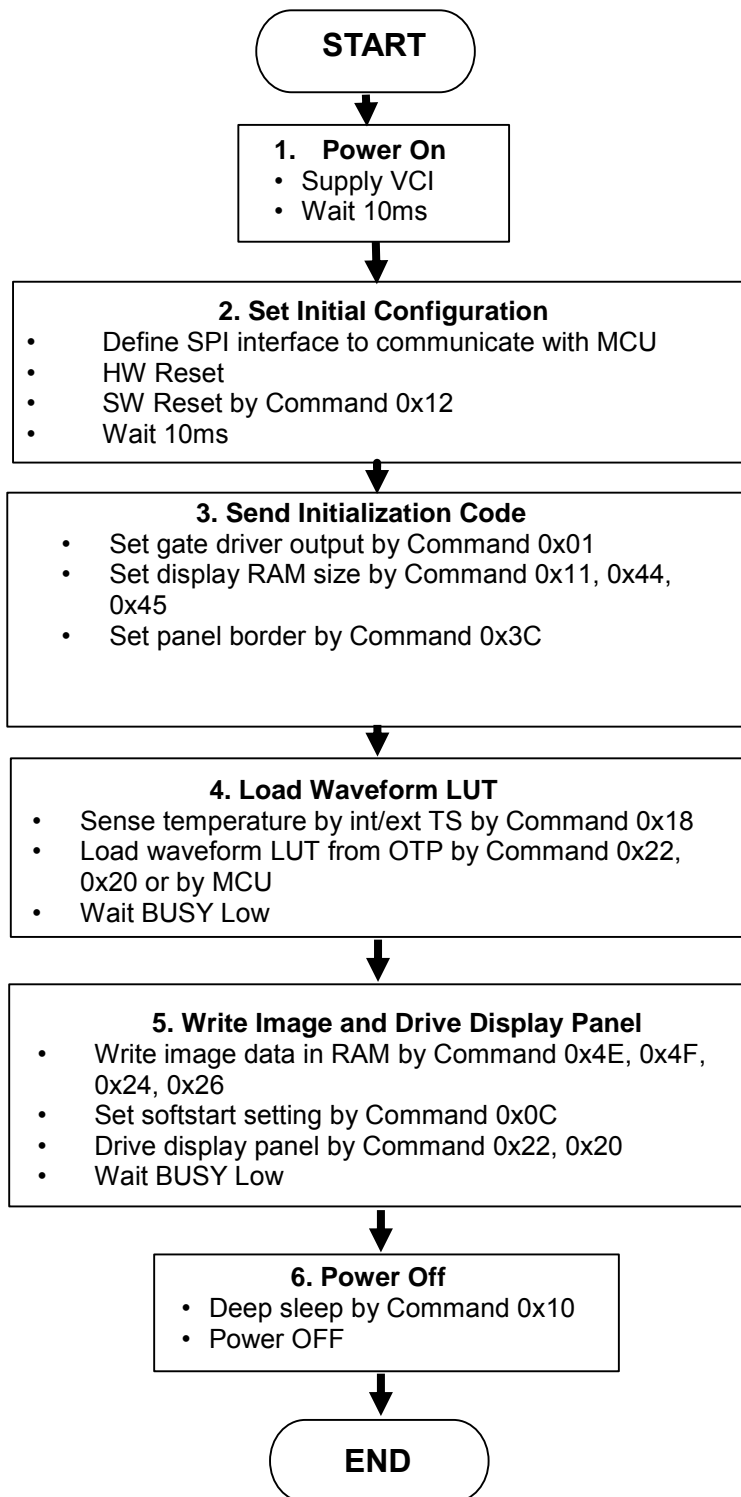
START

1. Power On
• Supply VCI
• Wait 10ms

2. Set Initial Configuration
• Define SPI interface to communicate with MCU
• HW Reset
• SW Reset by Command 0x12
• Wait 10ms

3. Send Initialization Code
• Set gate driver output by Command 0x01
• Set display RAM size by Command 0x11, 0x44, 0x45
• Set panel border by Command 0x3C

4. Load Waveform LUT
• Sense temperature by int/ext TS by Command 0x18
• Load waveform LUT from OTP by Command 0x22, 0x20 or by MCU
• Wait BUSY Low

5. Write Image and Drive Display Panel
• Write image data in RAM by Command 0x4E, 0x4F, 0x24, 0x26
• Set softstart setting by Command 0x0C
• Drive display panel by Command 0x22, 0x20
• Wait BUSY Low

6. Power Off
• Deep sleep by Command 0x10
• Power OFF

END